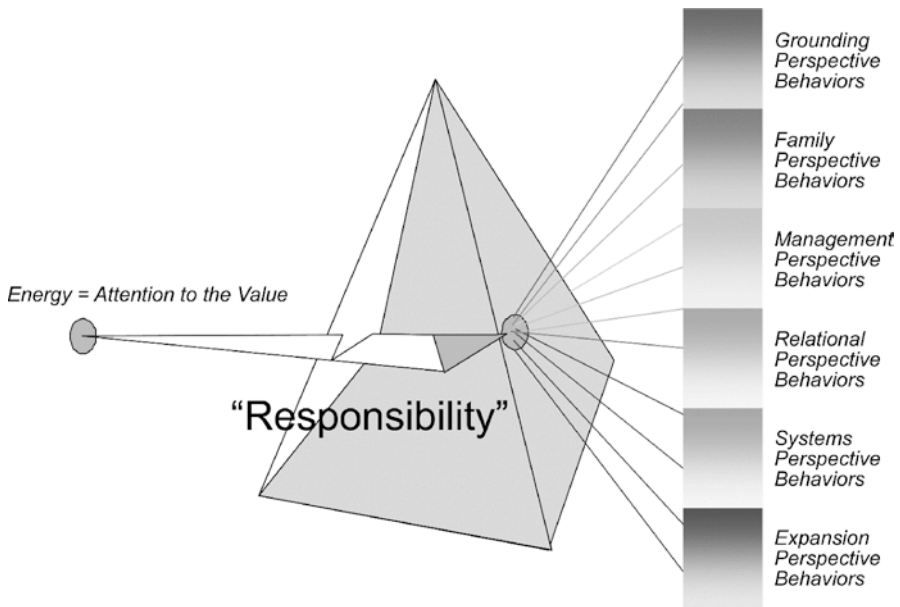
Energy = Attention to the Value

"Responsibility"

Grounding Perspective Behaviors

Family Perspective Behaviors

Management Perspective Behaviors

Relational Perspective Behaviors

Systems Perspective Behaviors

Expansion Perspective Behaviors